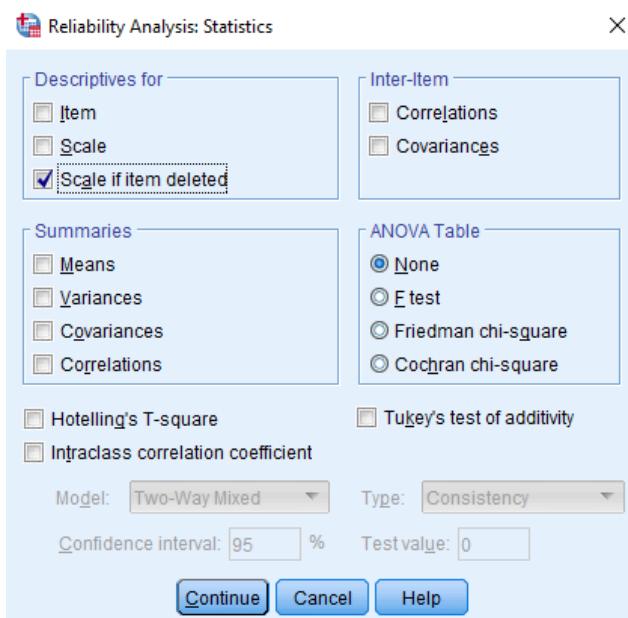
Reliability Analysis: Statistics

Descriptives for
Item
Scale
Scale if item deleted

Inter-Item
Correlations
Covariances

Summaries
Means
Variances
Covariances
Correlations

ANOVA Table
None
F test
Friedman chi-square
Cochran chi-square

Hotelling's T-square
Tukey's test of additivity
Intraclass correlation coefficient

Model: Two-Way Mixed
Type: Consistency
Confidence interval: 95 %
Test value: 0

Continue
Cancel
Help